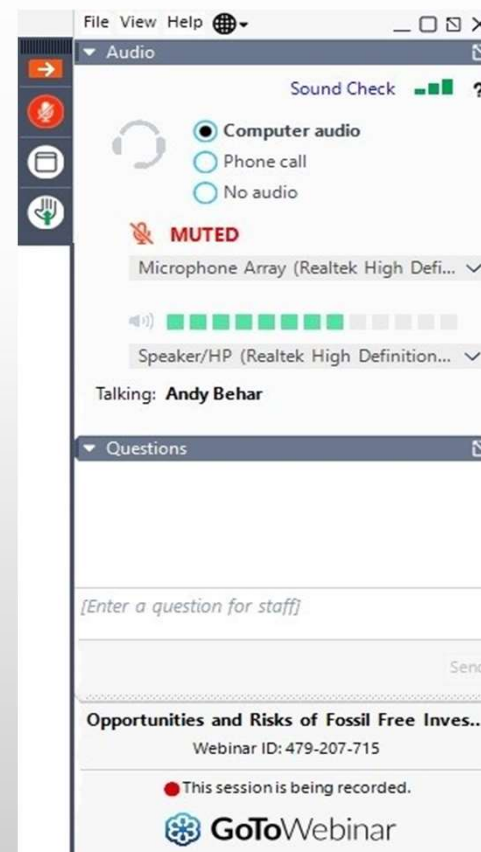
File View Help

Audio

Sound Check

Computer audio
Phone call
No audio

MUTED

Microphone Array (Realtek High Defi...

Speaker/HP (Realtek High Definition...

Talking: Andy Behar

Questions

[Enter a question for staff]

Sen

Opportunities and Risks of Fossil Free Inves...
Webinar ID: 479-207-715

This session is being recorded.

GoToWebinar